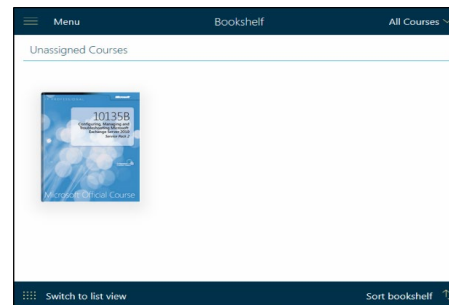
Menu

Bookshelf

All Courses

Unassigned Courses

Microsoft

10135B

Configuring, Managing and Troubleshooting Microsoft Exchange Server 2010 Service Pack 2

Microsoft Official Course

Switch to list view

Sort bookshelf